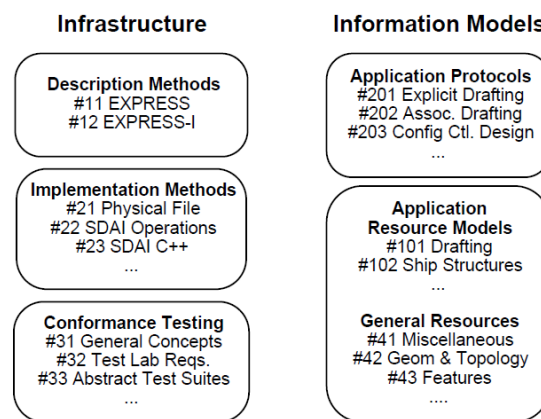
Infrastructure

Description Methods
#11 EXPRESS
#12 EXPRESS-I

Implementation Methods
#21 Physical File
#22 SDAI Operations
#23 SDAI C++
...

Conformance Testing
#31 General Concepts
#32 Test Lab Reqs.
#33 Abstract Test Suites
...

Information Models

Application Protocols
#201 Explicit Drafting
#202 Assoc. Drafting
#203 Config Ctl. Design
...

Application
Resource Models
#101 Drafting
#102 Ship Structures
...

General Resources
#41 Miscellaneous
#42 Geom & Topology
#43 Features
....